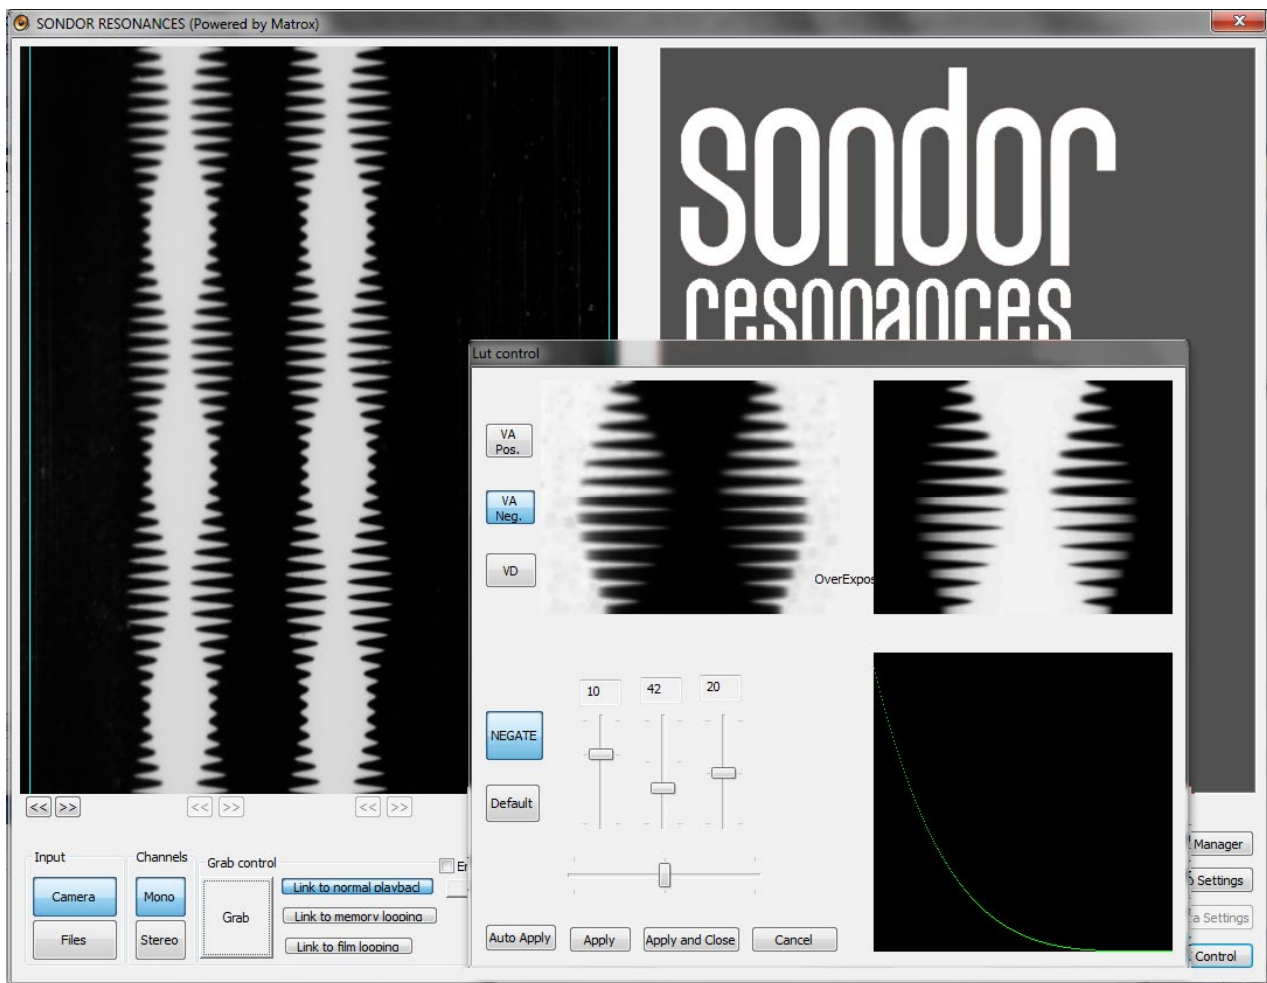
SONDOR RESONANCES (Powered by Matrox)

sondor
resonances

Lut control

VA Pos.

VA Neg.

VD

OverExpos

NEGATE

Default

10

42

20

Auto Apply

Apply

Apply and Close

Cancel

<< >>

<< >>

<< >>

Input

Camera

Files

Channels

Mono

Stereo

Grab control

Grab

Link to normal playbacl

Link to memory looping

Link to film looping

Er

Manager

Settings

a Settings

Control